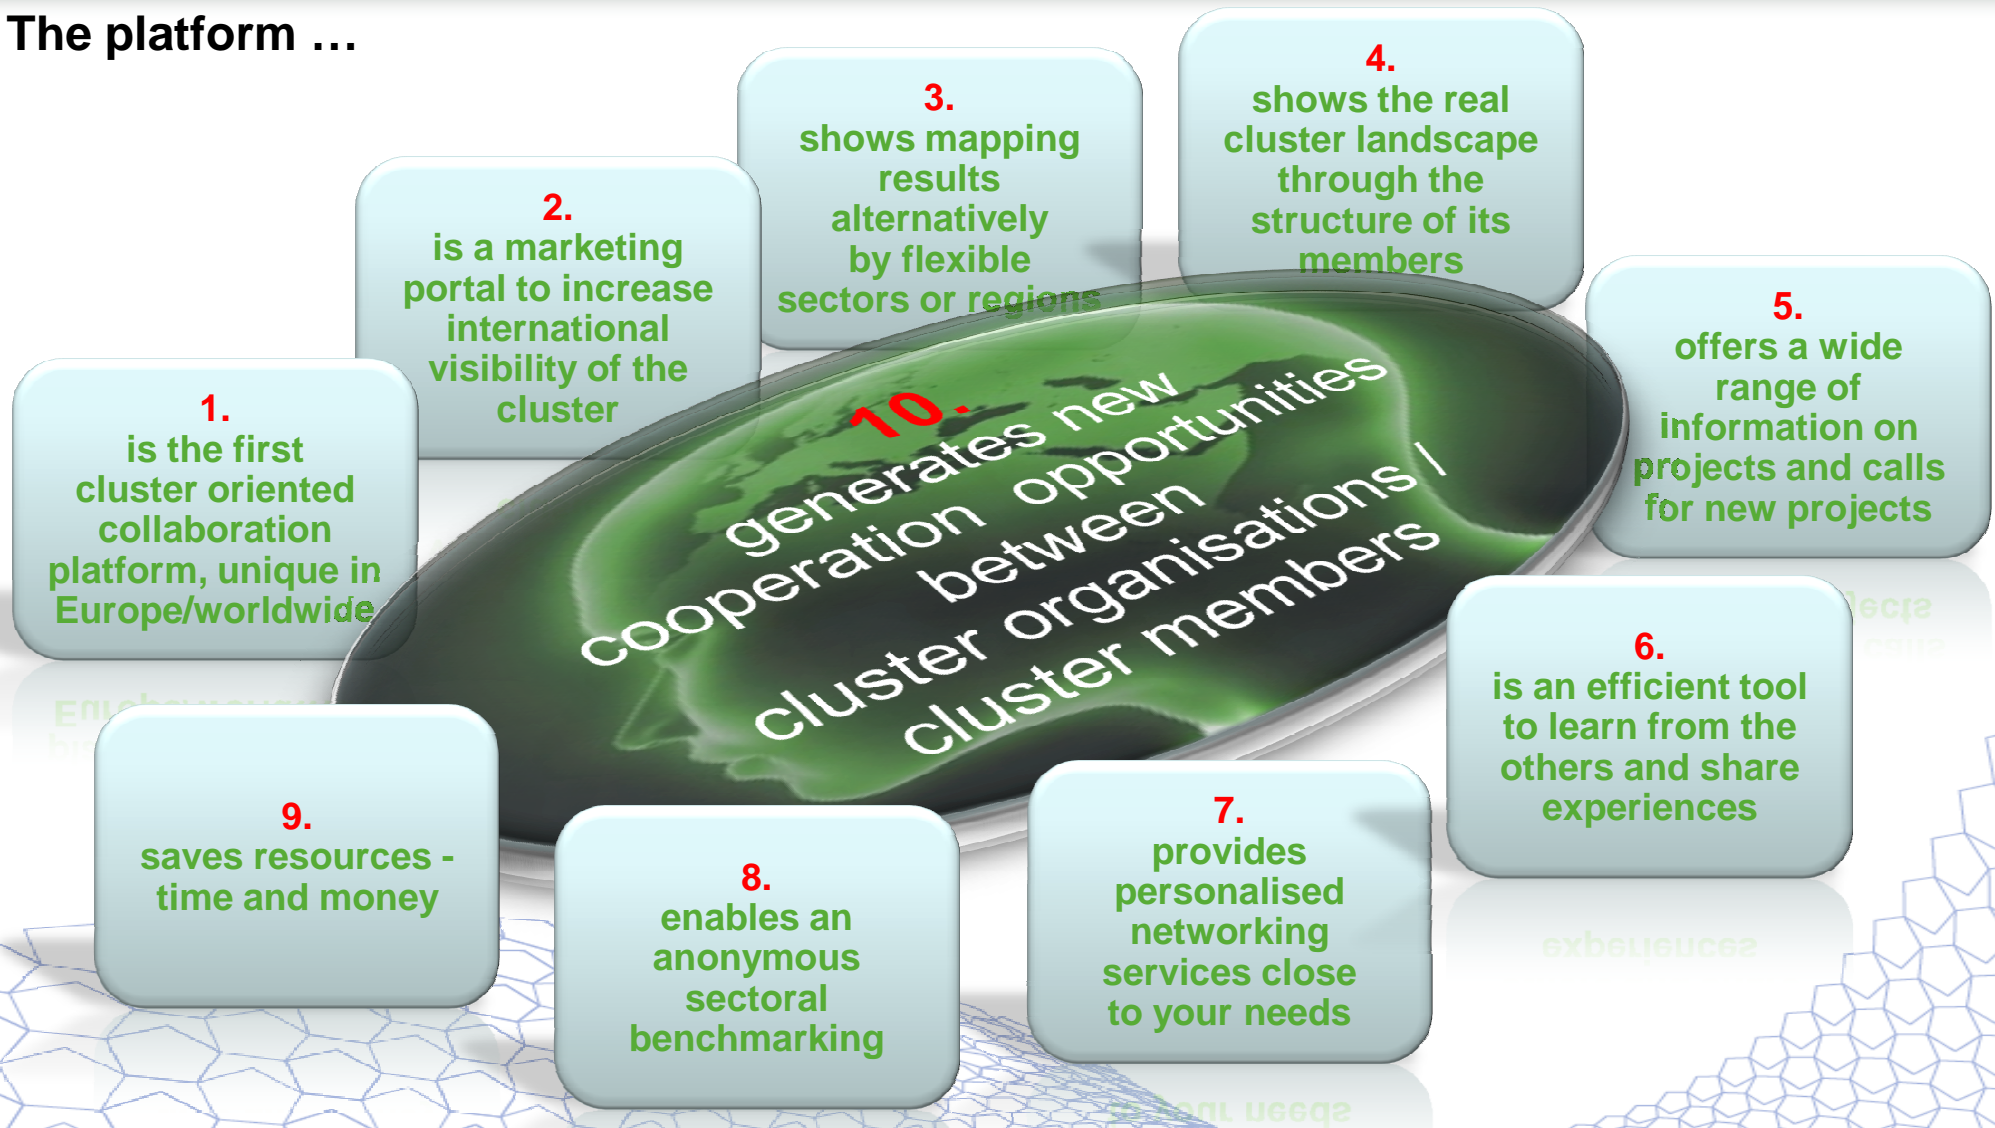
The platform …

1.
is the first cluster oriented collaboration platform, unique in Europe/worldwide

2.
is a marketing portal to increase international visibility of the cluster

3.
shows mapping results alternatively by flexible sectors or regions

4.
shows the real cluster landscape through the structure of its members

5.
offers a wide range of information on projects and calls for new projects

6.
is an efficient tool to learn from the others and share experiences

7.
provides personalised networking services close to your needs

8.
enables an anonymous sectoral benchmarking

9.
saves resources - time and money

10.
generates new cooperation opportunities between cluster organisations / cluster members